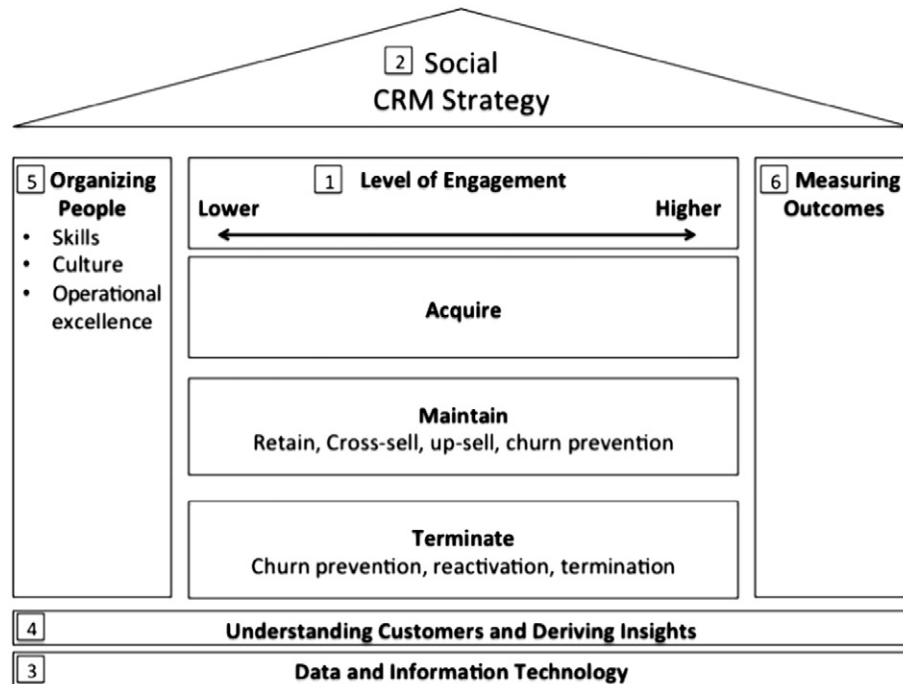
2 Social
CRM Strategy

5 Organizing People
• Skills
• Culture
• Operational excellence

1 Level of Engagement
Lower
Higher

Acquire

Maintain
Retain, Cross-sell, up-sell, churn prevention

Terminate
Churn prevention, reactivation, termination

6 Measuring Outcomes

4 Understanding Customers and Deriving Insights

3 Data and Information Technology